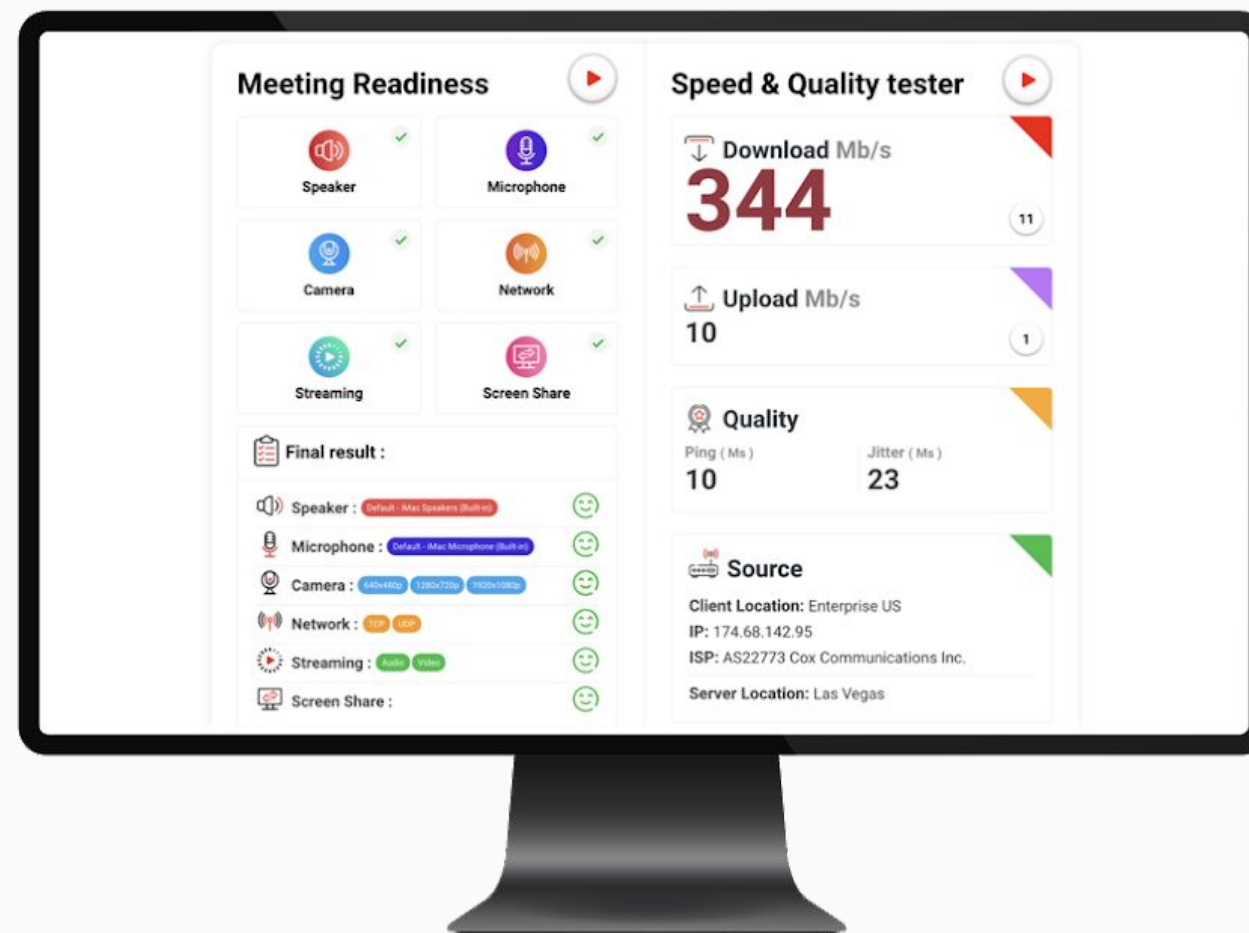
Meeting Readiness

Speaker

Microphone

Camera

Network

Streaming

Screen Share

Final result :

Speaker : Default - iMac Speakers (Built-in)

Microphone : Default - iMac Microphone (Built-in)

Camera : 640x480p 1280x720p 1920x1080p

Network : TCP UDP

Streaming : Audio Video

Screen Share :

Speed & Quality tester

Download Mb/s
344
11

Upload Mb/s
10
1

Quality
Ping ( Ms )
10
Jitter ( Ms )
23

Source
Client Location: Enterprise US
IP: 174.68.142.95
ISP: AS22773 Cox Communications Inc.
Server Location: Las Vegas